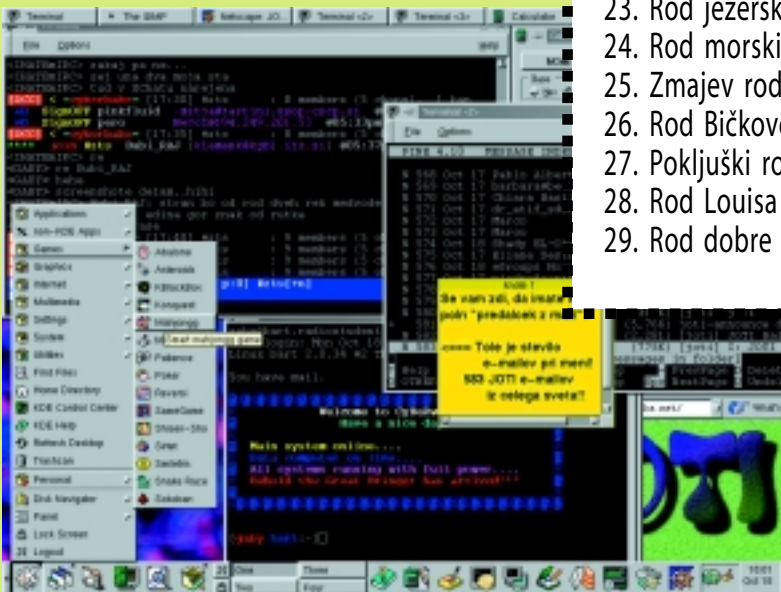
23. Rod jezersk
24. Rod morski
25. Zmajev rod
26. Rod Bičkov
27. Pokljuški ro
28. Rod Louisa
29. Rod dobre

Terminal
The GIMP
Netscape: JOTI
Terminal <2>
Terminal <3>
Calculator

File Options

Applications
Non-KDE Apps
Games
Graphics
Internet
Multimedia
Settings
System
Utilities
Find Files
Home Directory
KDE Control Center
KDE Help
Refresh Desktop
Trashcan
Personal
Disk Navigator
Panel
Lock Screen
Logout

Abalone
Asteroids
KBlackBox
Konquest
Mahjongg
Smart mahjongg game
Patience
Poker
Reversi
SameGame
Shisen-Sho
Snake
Sokoban
Snake Race

PINE 4.10

Se vam zdi, da imate
poln "predalček z m

==== Tole je stevilo
e-mailov pri meni!
583 JOTI e-mailev
iz celega sveta!!

Welcome to CyberSky
Have a nice day
Main system online....
All systems running with full power....

You have mail.

One
Two
Three
Four